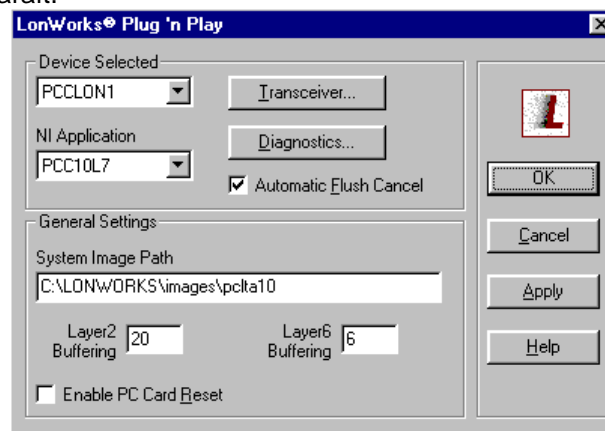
LonWorks® Plug 'n Play

Device Selected
PCCLON1
Transceiver...
NI Application
Diagnostics...
PCC10L7
Automatic Flush Cancel

General Settings
System Image Path
C:\LONWORKS\images\pclta10
Layer2 Buffering 20
Layer6 Buffering 6
Enable PC Card Reset

OK
Cancel
Apply
Help